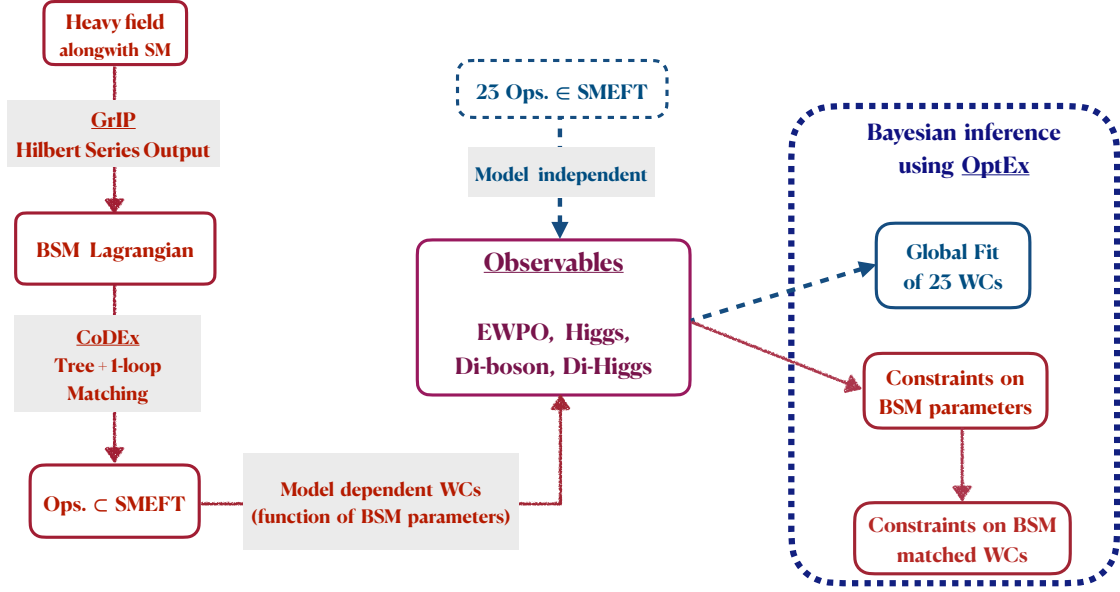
Heavy field alongwith SM

GrIP
Hilbert Series Output

BSM Lagrangian

CoDEx
Tree + 1-loop
Matching

Ops. $\subset$ SMEFT

Model dependent WCs
(function of BSM parameters)

23 Ops. $\in$ SMEFT

Model independent

Observables

EWPO, Higgs,
Di-boson, Di-Higgs

Bayesian inference
using OptEx

Global Fit
of 23 WCs

Constraints on
BSM parameters

Constraints on BSM
matched WCs